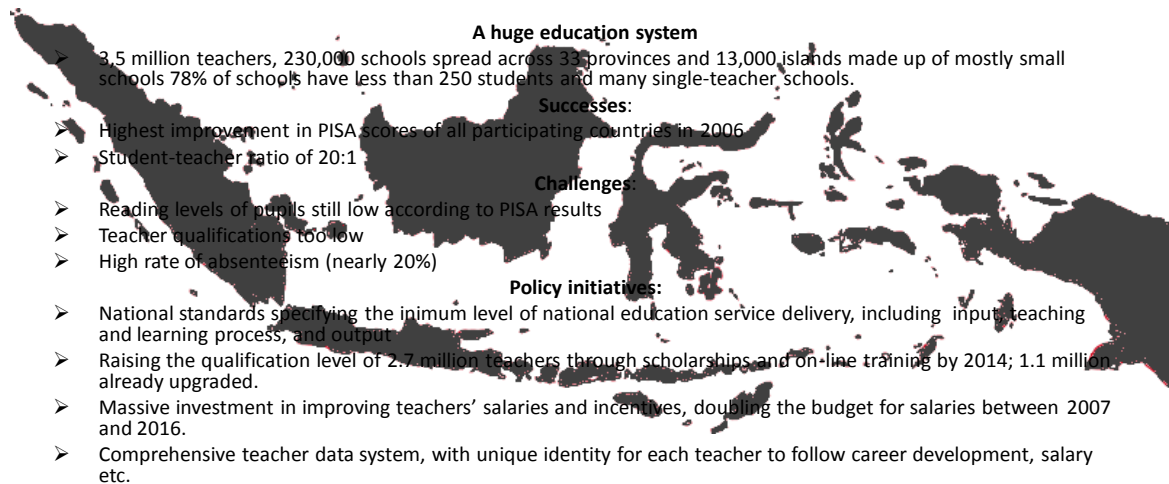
**A huge education system**

➢ 3,5 million teachers, 230,000 schools spread across 33 provinces and 13,000 islands made up of mostly small schools 78% of schools have less than 250 students and many single-teacher schools.

**Successes**:

➢ Highest improvement in PISA scores of all participating countries in 2006
➢ Student-teacher ratio of 20:1

**Challenges**:

➢ Reading levels of pupils still low according to PISA results
➢ Teacher qualifications too low
➢ High rate of absenteeism (nearly 20%)

**Policy initiatives:**

➢ National standards specifying the inimum level of national education service delivery, including input, teaching and learning process, and output
➢ Raising the qualification level of 2.7 million teachers through scholarships and on-line training by 2014; 1.1 million already upgraded.
➢ Massive investment in improving teachers' salaries and incentives, doubling the budget for salaries between 2007 and 2016.
➢ Comprehensive teacher data system, with unique identity for each teacher to follow career development, salary etc.